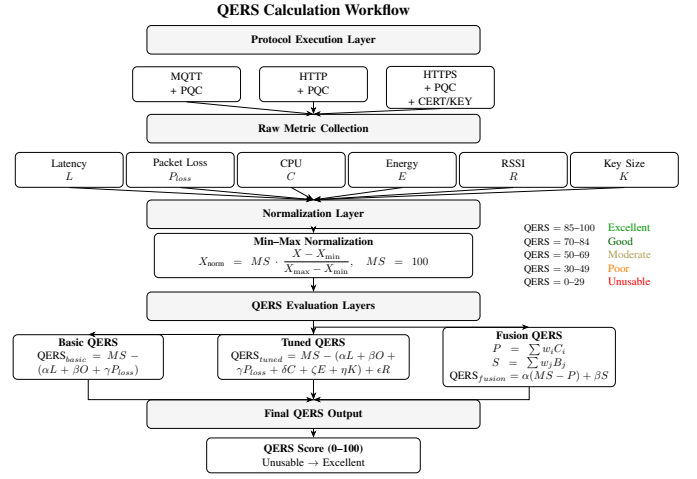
QERS Calculation Workflow

Protocol Execution Layer

MQTT + PQC

HTTP + PQC

HTTPS + PQC + CERT/KEY

Raw Metric Collection

Latency $L$

Packet Loss $P_{loss}$

CPU $C$

Energy $E$

RSSI $R$

Key Size $K$

Normalization Layer

Min–Max Normalization

$X_{\text{norm}} = MS \cdot \frac{X - X_{\min}}{X_{\max} - X_{\min}}, \quad MS = 100$

QERS = 85–100 Excellent
QERS = 70–84 Good
QERS = 50–69 Moderate
QERS = 30–49 Poor
QERS = 0–29 Unusable

QERS Evaluation Layers

Basic QERS
$\text{QERS}_{basic} = MS - (\alpha L + \beta O + \gamma P_{loss})$

Tuned QERS
$\text{QERS}_{tuned} = MS - (\alpha L + \beta O + \gamma P_{loss} + \delta C + \zeta E + \eta K) + \epsilon R$

Fusion QERS
$P = \sum w_i C_i$
$S = \sum w_j B_j$
$\text{QERS}_{fusion} = \alpha(MS - P) + \beta S$

Final QERS Output

QERS Score (0–100)
Unusable $\rightarrow$ Excellent